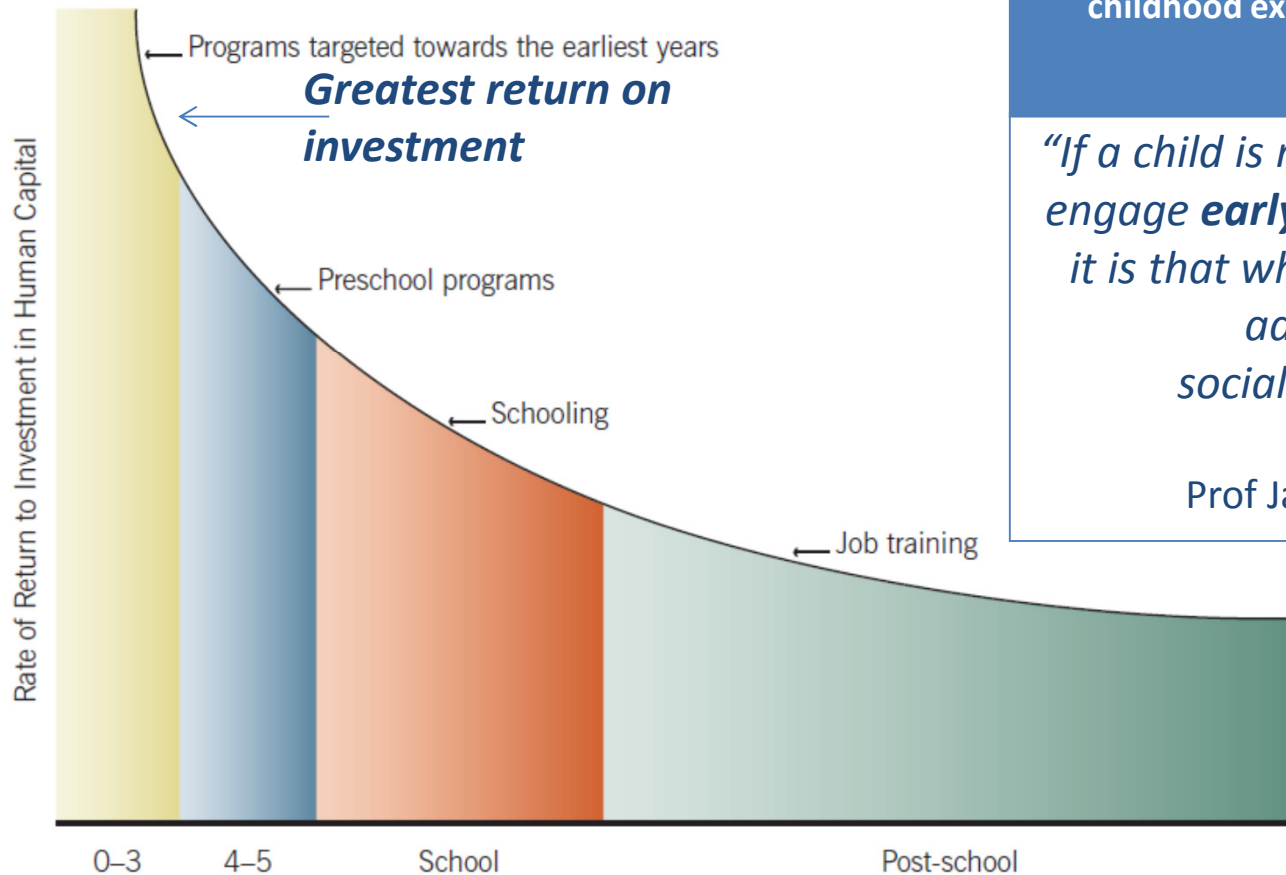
childhood ex

Programs targeted towards the earliest years

***Greatest return on investment***

*"If a child is n engage **early** it is that wh ad social*

Prof Ja

Rate of Return to Investment in Human Capital

Preschool programs

Schooling

Job training

0–3

4–5

School

Post-school